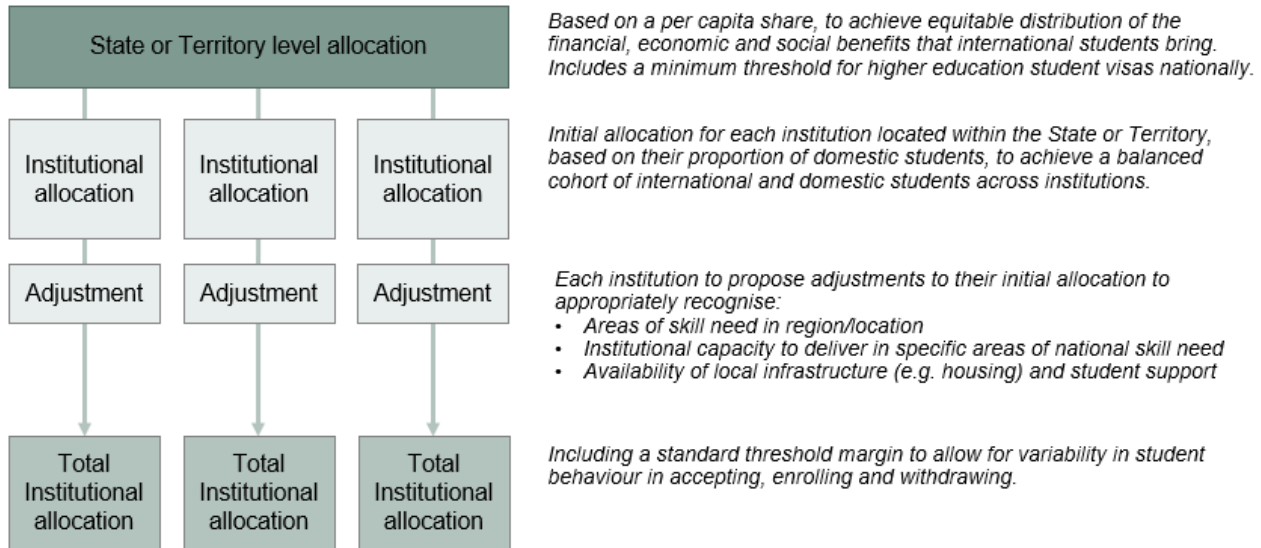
State or Territory level allocation

Based on a per capita share, to achieve equitable distribution of the financial, economic and social benefits that international students bring. Includes a minimum threshold for higher education student visas nationally.

Institutional allocation

Institutional allocation

Institutional allocation

Initial allocation for each institution located within the State or Territory, based on their proportion of domestic students, to achieve a balanced cohort of international and domestic students across institutions.

Adjustment

Adjustment

Adjustment

Each institution to propose adjustments to their initial allocation to appropriately recognise:
• Areas of skill need in region/location
• Institutional capacity to deliver in specific areas of national skill need
• Availability of local infrastructure (e.g. housing) and student support

Total Institutional allocation

Total Institutional allocation

Total Institutional allocation

Including a standard threshold margin to allow for variability in student behaviour in accepting, enrolling and withdrawing.